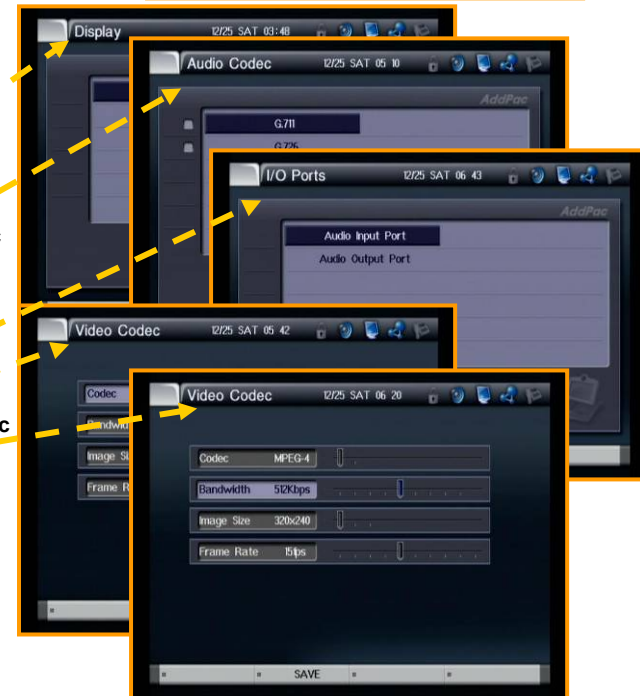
Display 12/25 SAT 03:48

Audio Codec 12/25 SAT 05 10

AddPac

G.711

G.726

I/O Ports 12/25 SAT 06 43

AddPac

Audio Input Port

Audio Output Port

Video Codec 12/25 SAT 05 42

Codec

Bandwid

Image Si

Frame Ra

c

Video Codec 12/25 SAT 06 20

| Codec | MPEG-4 |
|---|---|
| Bandwidth | 512Kbps |
| Image Size | 320x240 |
| Frame Rate | 15fps |

SAVE